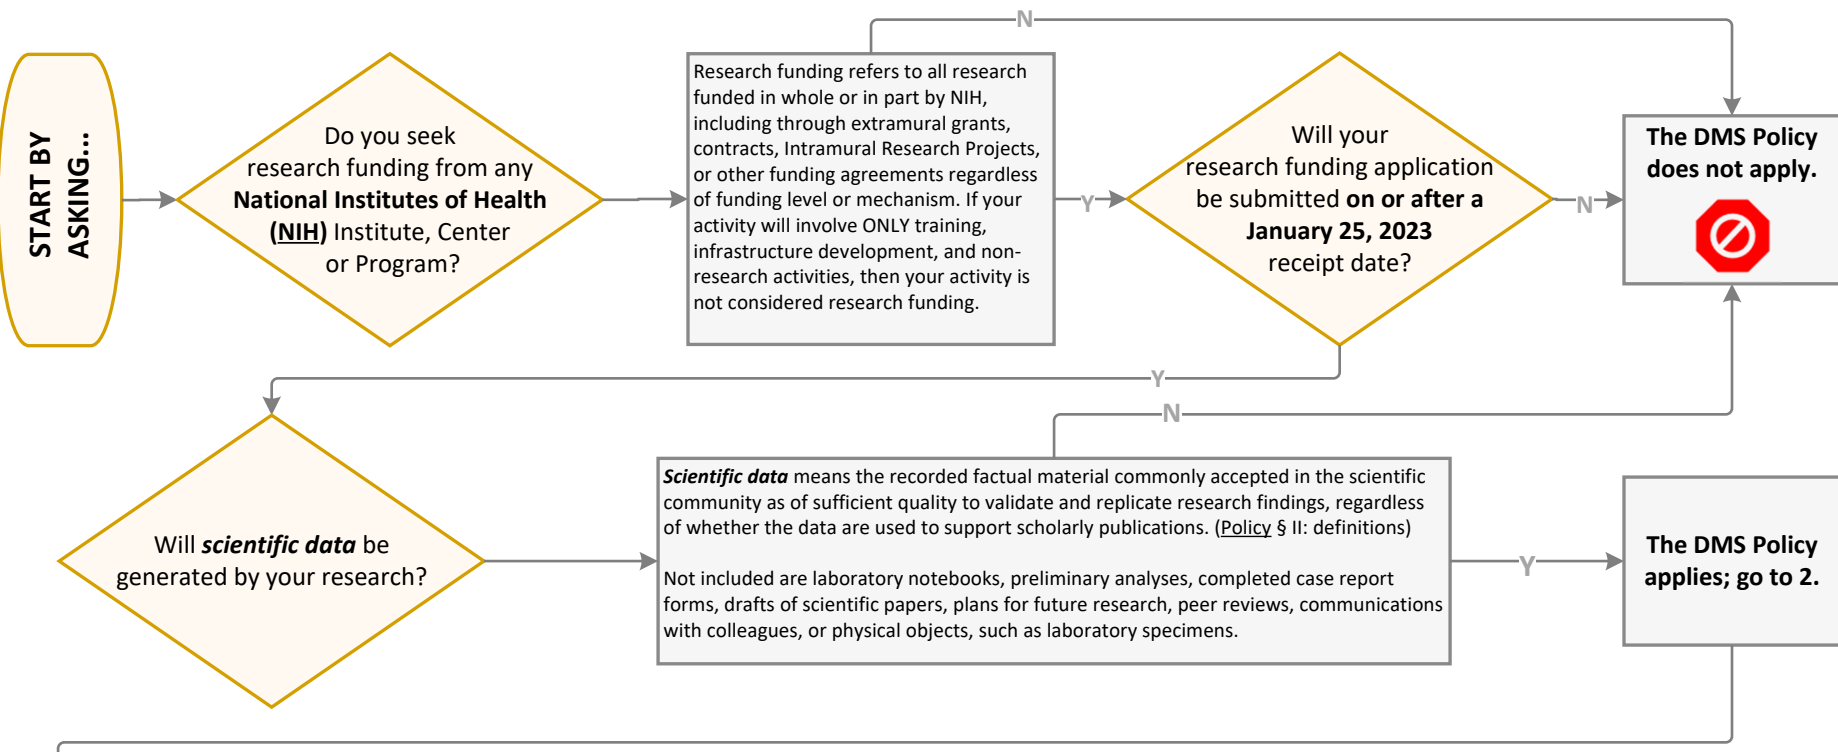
START BY ASKING...

Do you seek research funding from any **National Institutes of Health (NIH)** Institute, Center or Program?

Research funding refers to all research funded in whole or in part by NIH, including through extramural grants, contracts, Intramural Research Projects, or other funding agreements regardless of funding level or mechanism. If your activity will involve ONLY training, infrastructure development, and non-research activities, then your activity is not considered research funding.

N

Y

Will your research funding application be submitted **on or after a January 25, 2023** receipt date?

N

The DMS Policy does not apply.

Y

N

Will *scientific data* be generated by your research?

*Scientific data* means the recorded factual material commonly accepted in the scientific community as of sufficient quality to validate and replicate research findings, regardless of whether the data are used to support scholarly publications. (Policy § II: definitions)

Not included are laboratory notebooks, preliminary analyses, completed case report forms, drafts of scientific papers, plans for future research, peer reviews, communications with colleagues, or physical objects, such as laboratory specimens.

Y

The DMS Policy applies; go to 2.